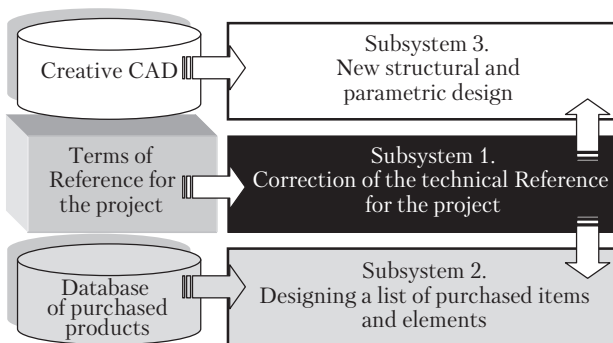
Creative CAD

Subsystem 3.
New structural and parametric design

Terms of Reference for the project

Subsystem 1.
Correction of the technical Reference for the project

Database of purchased products

Subsystem 2.
Designing a list of purchased items and elements